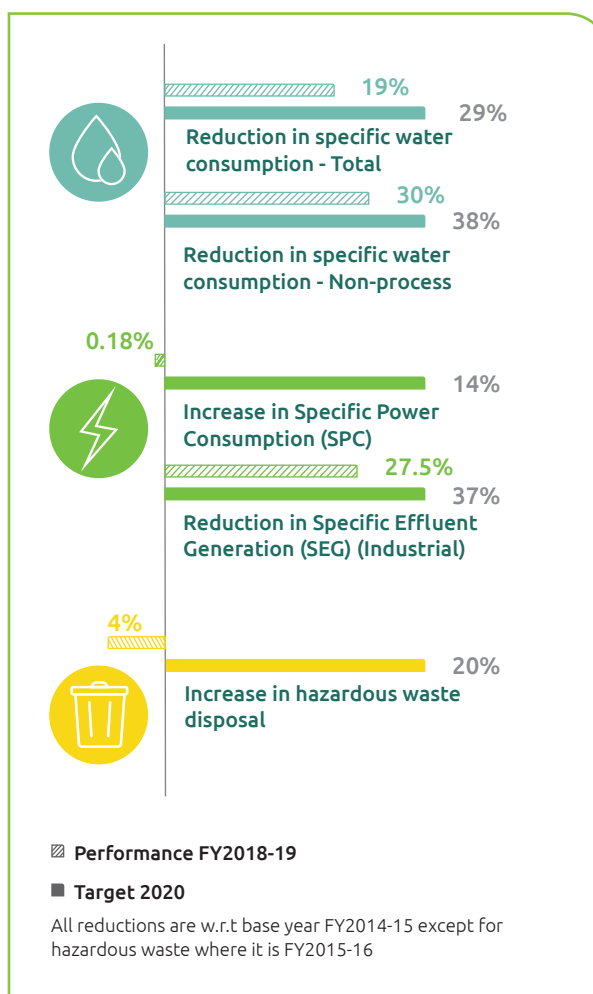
19%

29%

Reduction in specific water consumption - Total

30%

38%

Reduction in specific water consumption - Non-process

0.18%

14%

Increase in Specific Power Consumption (SPC)

27.5%

37%

Reduction in Specific Effluent Generation (SEG) (Industrial)

4%

20%

Increase in hazardous waste disposal

Performance FY2018-19

Target 2020

All reductions are w.r.t base year FY2014-15 except for hazardous waste where it is FY2015-16